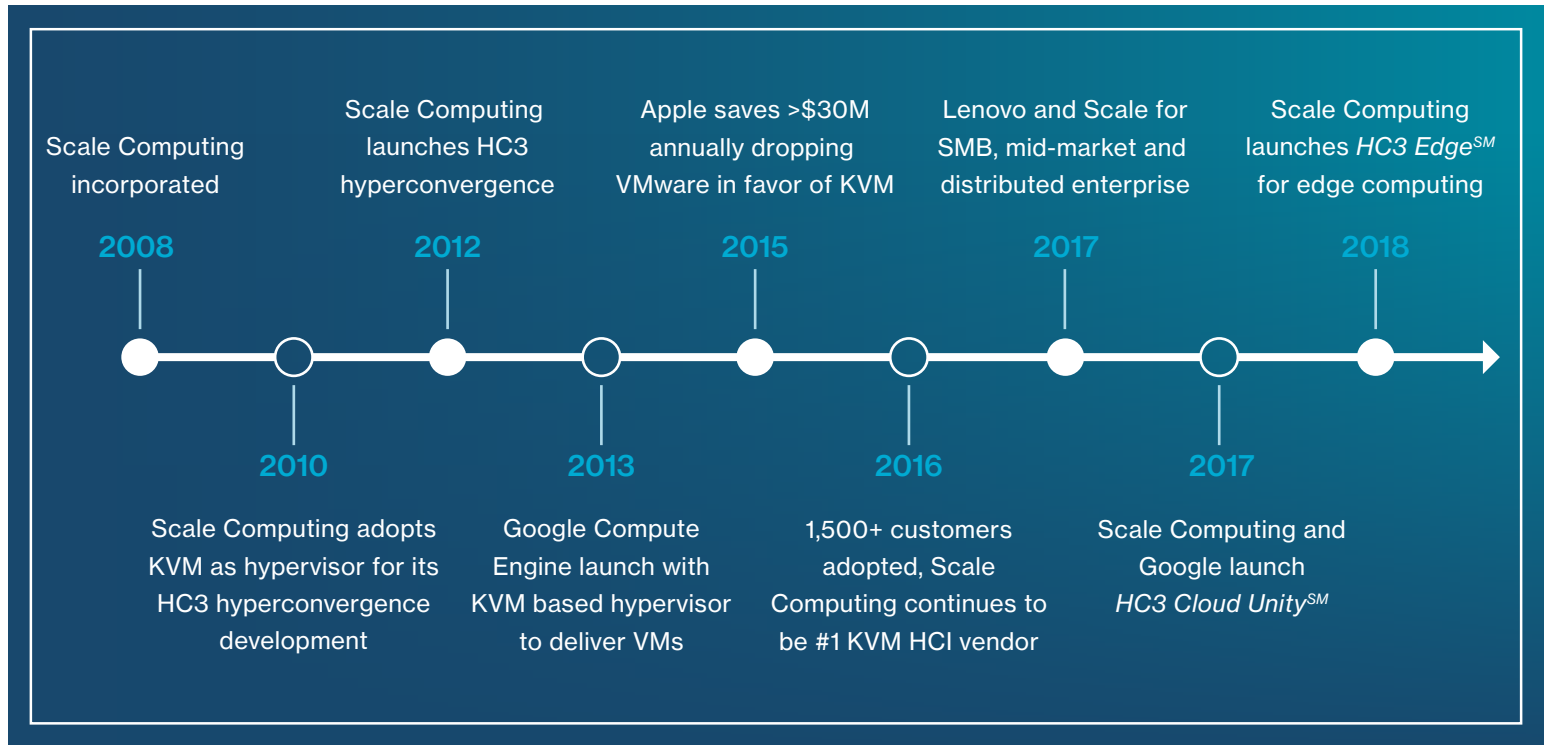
Scale Computing incorporated

2008

Scale Computing launches HC3 hyperconvergence

2012

Apple saves >$30M annually dropping VMware in favor of KVM

2015

Lenovo and Scale for SMB, mid-market and distributed enterprise

2017

Scale Computing launches *HC3 Edge*$^{SM}$ for edge computing

2018

2010

Scale Computing adopts KVM as hypervisor for its HC3 hyperconvergence development

2013

Google Compute Engine launch with KVM based hypervisor to deliver VMs

2016

1,500+ customers adopted, Scale Computing continues to be #1 KVM HCI vendor

2017

Scale Computing and Google launch *HC3 Cloud Unity*$^{SM}$